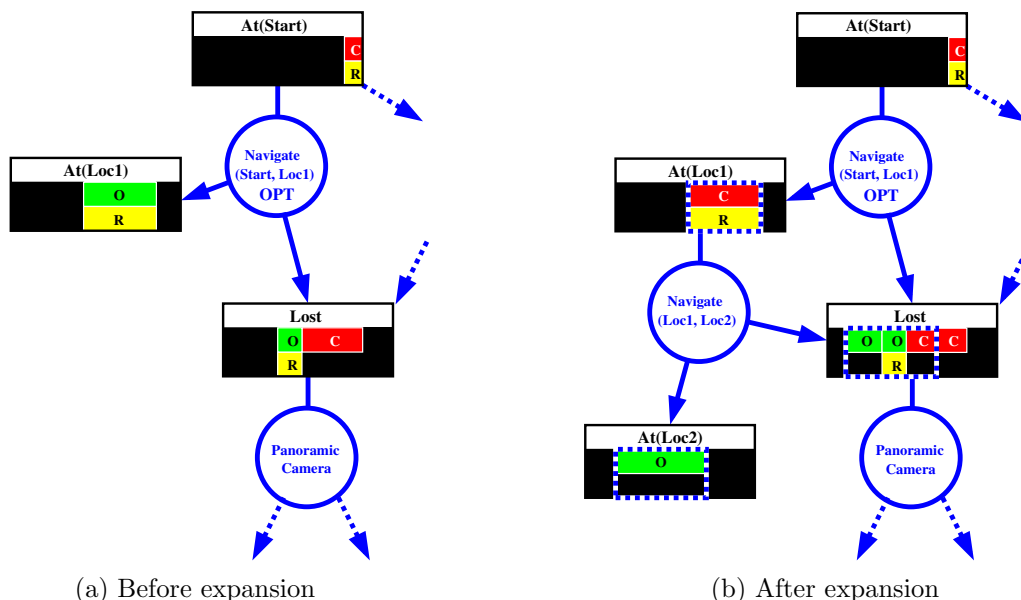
At(Start)
C
R
Navigate (Start, Loc1) OPT
At(Loc1)
O
R
Lost
O
C
R
Panoramic Camera
(a) Before expansion

At(Start)
C
R
Navigate (Start, Loc1) OPT
At(Loc1)
C
R
Navigate (Loc1, Loc2)
Lost
O
O
C
C
R
At(Loc2)
O
Panoramic Camera
(b) After expansion